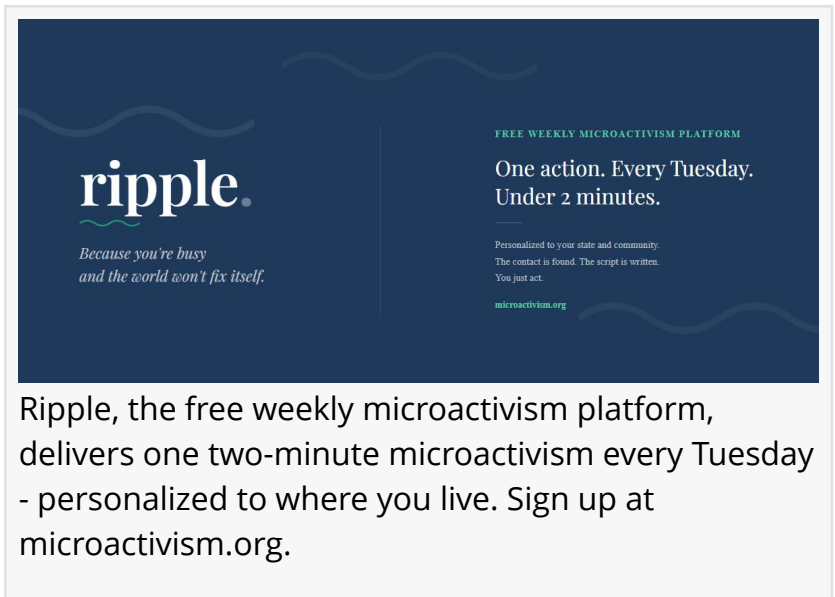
ripple.

Because you're busy
and the world won't fix itself.

FREE WEEKLY MICROACTIVISM PLATFORM

One action. Every Tuesday.
Under 2 minutes.

Personalized to your state and community.
The contact is found. The script is written.
You just act.

microactivism.org

Ripple, the free weekly microactivism platform, delivers one two-minute microactivism every Tuesday - personalized to where you live. Sign up at microactivism.org.